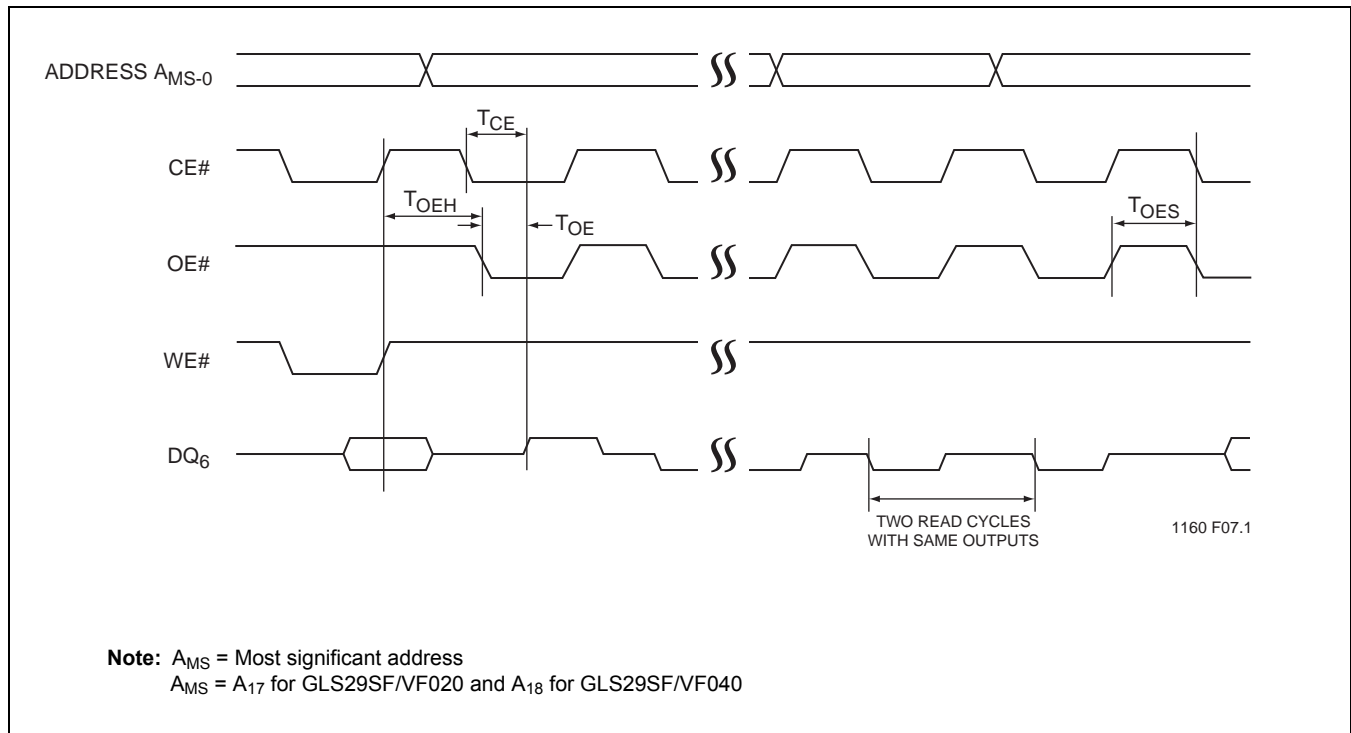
ADDRESS $A_{MS-0}$

$T_{CE}$

CE#

$T_{OEH}$

$T_{OE}$

$T_{OES}$

OE#

WE#

$DQ_6$

TWO READ CYCLES WITH SAME OUTPUTS

1160 F07.1

**Note:** $A_{MS}$ = Most significant address
$A_{MS}$ = $A_{17}$ for GLS29SF/VF020 and $A_{18}$ for GLS29SF/VF040